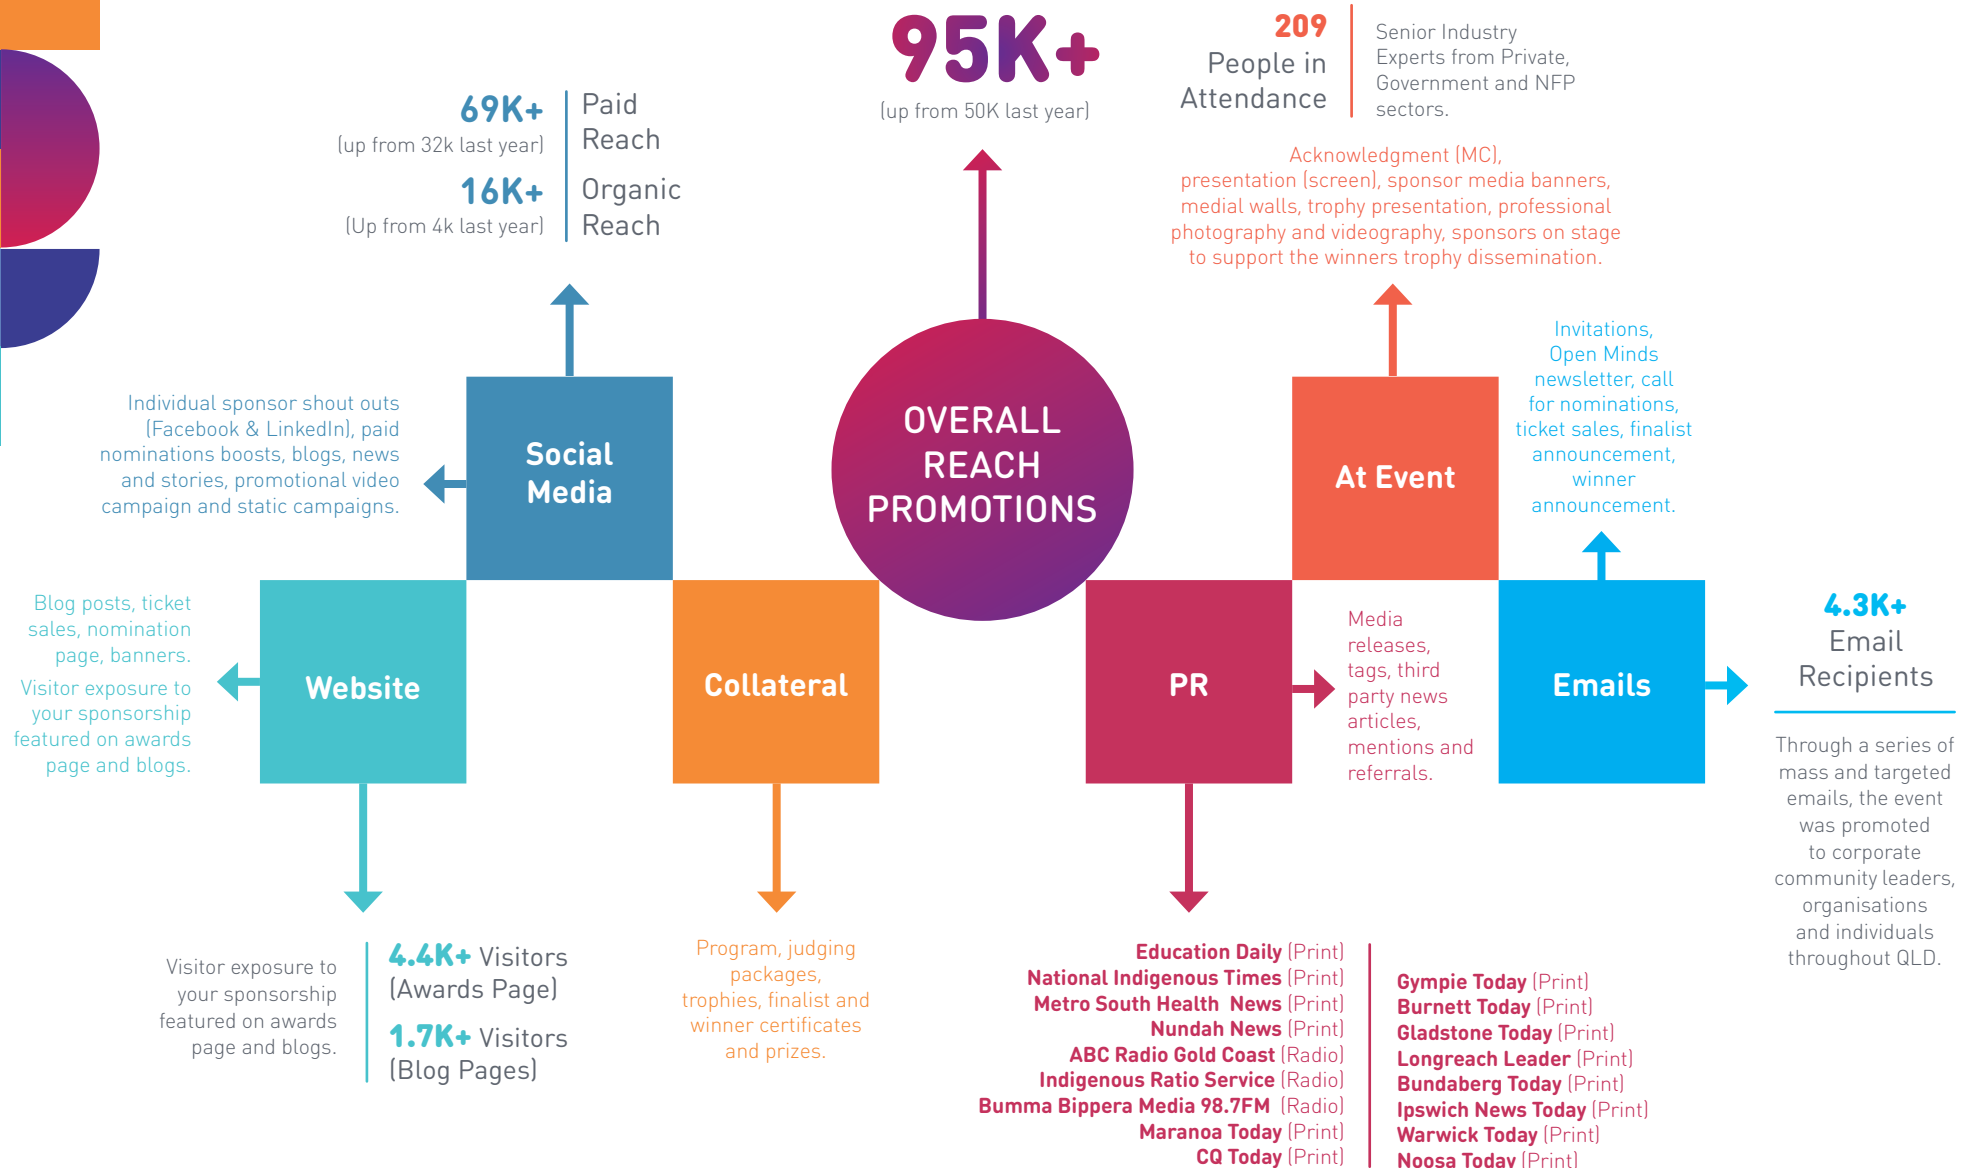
95K+
(up from 50K last year)

209
People in Attendance

Senior Industry Experts from Private, Government and NFP sectors.

69K+
(up from 32k last year)

Paid Reach

16K+
(Up from 4k last year)

Organic Reach

Acknowledgment (MC), presentation (screen), sponsor media banners, medial walls, trophy presentation, professional photography and videography, sponsors on stage to support the winners trophy dissemination.

Individual sponsor shout outs (Facebook & LinkedIn), paid nominations boosts, blogs, news and stories, promotional video campaign and static campaigns.

Social Media

OVERALL REACH PROMOTIONS

At Event

Invitations, Open Minds newsletter, call for nominations, ticket sales, finalist announcement, winner announcement.

Blog posts, ticket sales, nomination page, banners.

Visitor exposure to your sponsorship featured on awards page and blogs.

Website

Collateral

PR

Media releases, tags, third party news articles, mentions and referrals.

Emails

4.3K+
Email Recipients

Through a series of mass and targeted emails, the event was promoted to corporate community leaders, organisations and individuals throughout QLD.

Visitor exposure to your sponsorship featured on awards page and blogs.

4.4K+ Visitors (Awards Page)

1.7K+ Visitors (Blog Pages)

Program, judging packages, trophies, finalist and winner certificates and prizes.

Education Daily (Print)
National Indigenous Times (Print)
Metro South Health News (Print)
Nundah News (Print)
ABC Radio Gold Coast (Radio)
Indigenous Ratio Service (Radio)
Bumma Bippera Media 98.7FM (Radio)
Maranoa Today (Print)
CQ Today (Print)

Gympie Today (Print)
Burnett Today (Print)
Gladstone Today (Print)
Longreach Leader (Print)
Bundaberg Today (Print)
Ipswich News Today (Print)
Warwick Today (Print)
Noosa Today (Print)